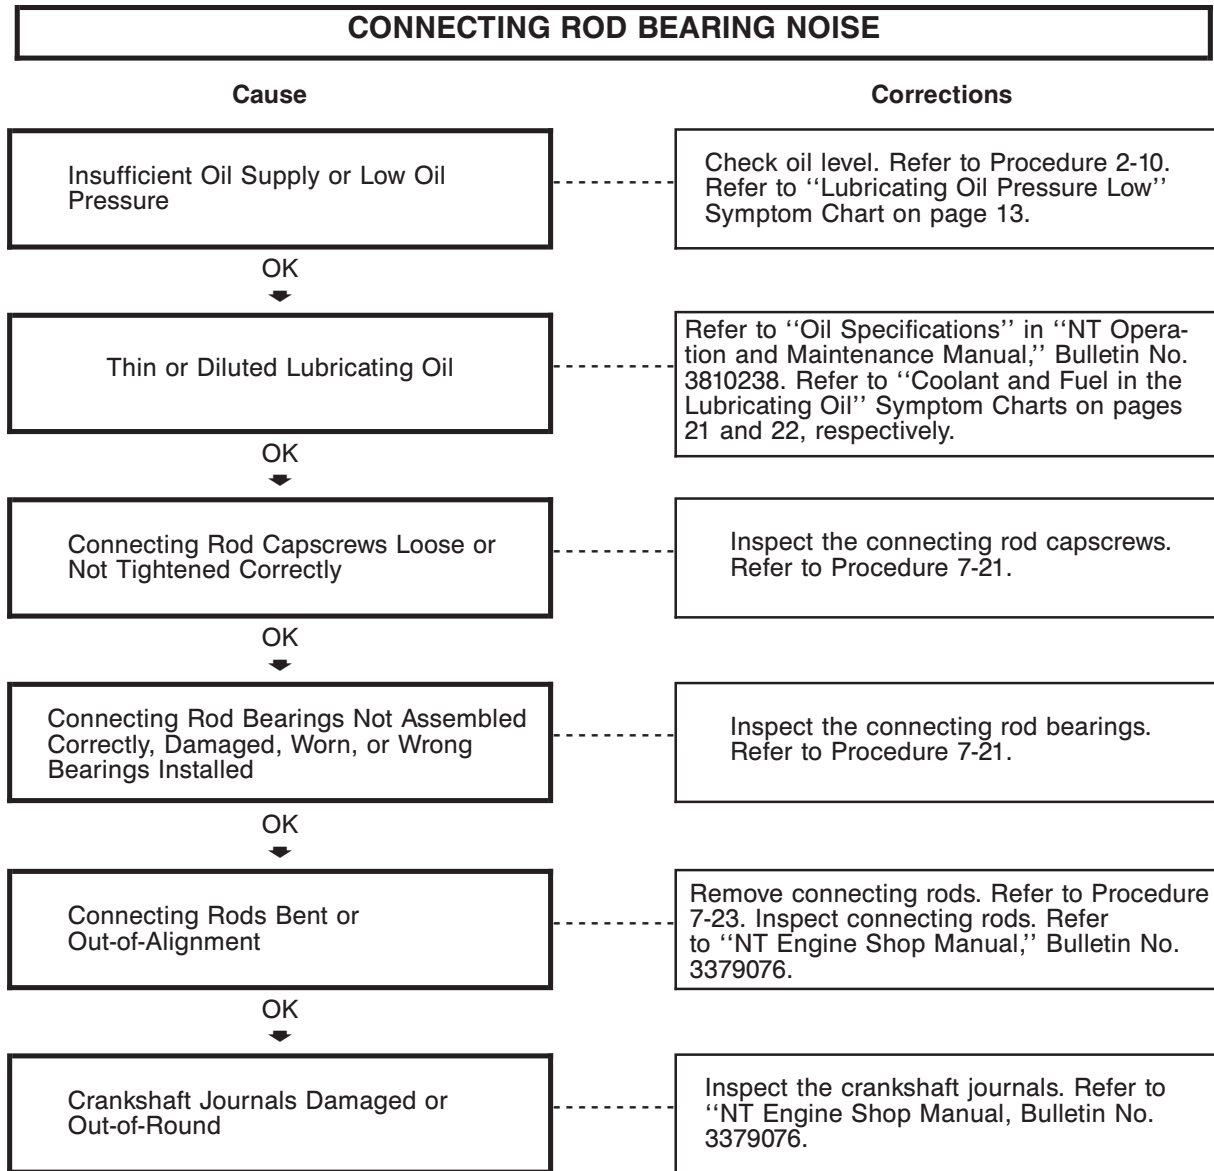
CONNECTING ROD BEARING NOISE

Cause

Corrections

Insufficient Oil Supply or Low Oil Pressure

Check oil level. Refer to Procedure 2-10. Refer to ''Lubricating Oil Pressure Low'' Symptom Chart on page 13.

OK

Thin or Diluted Lubricating Oil

Refer to ''Oil Specifications'' in ''NT Operation and Maintenance Manual,'' Bulletin No. 3810238. Refer to ''Coolant and Fuel in the Lubricating Oil'' Symptom Charts on pages 21 and 22, respectively.

OK

Connecting Rod Capscrews Loose or Not Tightened Correctly

Inspect the connecting rod capscrews. Refer to Procedure 7-21.

OK

Connecting Rod Bearings Not Assembled Correctly, Damaged, Worn, or Wrong Bearings Installed

Inspect the connecting rod bearings. Refer to Procedure 7-21.

OK

Connecting Rods Bent or Out-of-Alignment

Remove connecting rods. Refer to Procedure 7-23. Inspect connecting rods. Refer to ''NT Engine Shop Manual,'' Bulletin No. 3379076.

OK

Crankshaft Journals Damaged or Out-of-Round

Inspect the crankshaft journals. Refer to ''NT Engine Shop Manual, Bulletin No. 3379076.